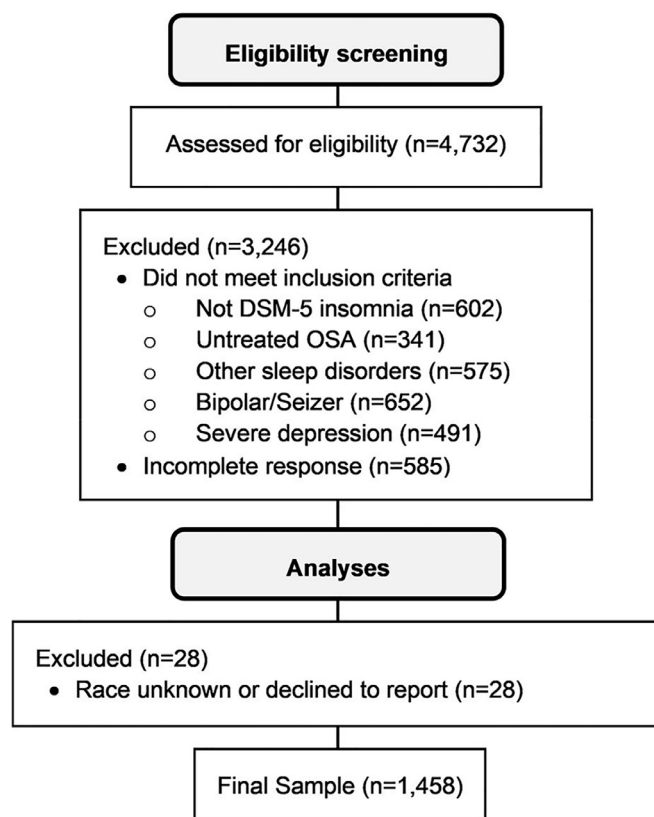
Eligibility screening

Assessed for eligibility (n=4,732)

Excluded (n=3,246)
• Did not meet inclusion criteria
  o Not DSM-5 insomnia (n=602)
  o Untreated OSA (n=341)
  o Other sleep disorders (n=575)
  o Bipolar/Seizer (n=652)
  o Severe depression (n=491)
• Incomplete response (n=585)

Analyses

Excluded (n=28)
• Race unknown or declined to report (n=28)

Final Sample (n=1,458)